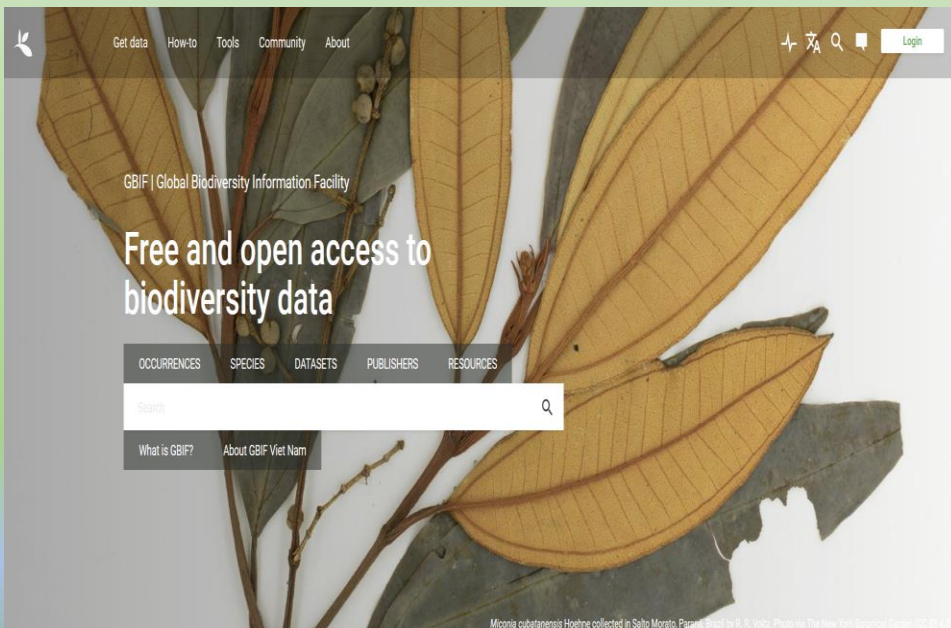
Get data How-to Tools Community About

Login

GBIF | Global Biodiversity Information Facility

Free and open access to biodiversity data

OCCURRENCES SPECIES DATASETS PUBLISHERS RESOURCES

Search

What is GBIF? About GBIF Viet Nam

Miconia cubatanensis Hoehne collected in Salto Morato, Paraná, Brazil by R. R. Voltz. Photo via The New York Botanical Garden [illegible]